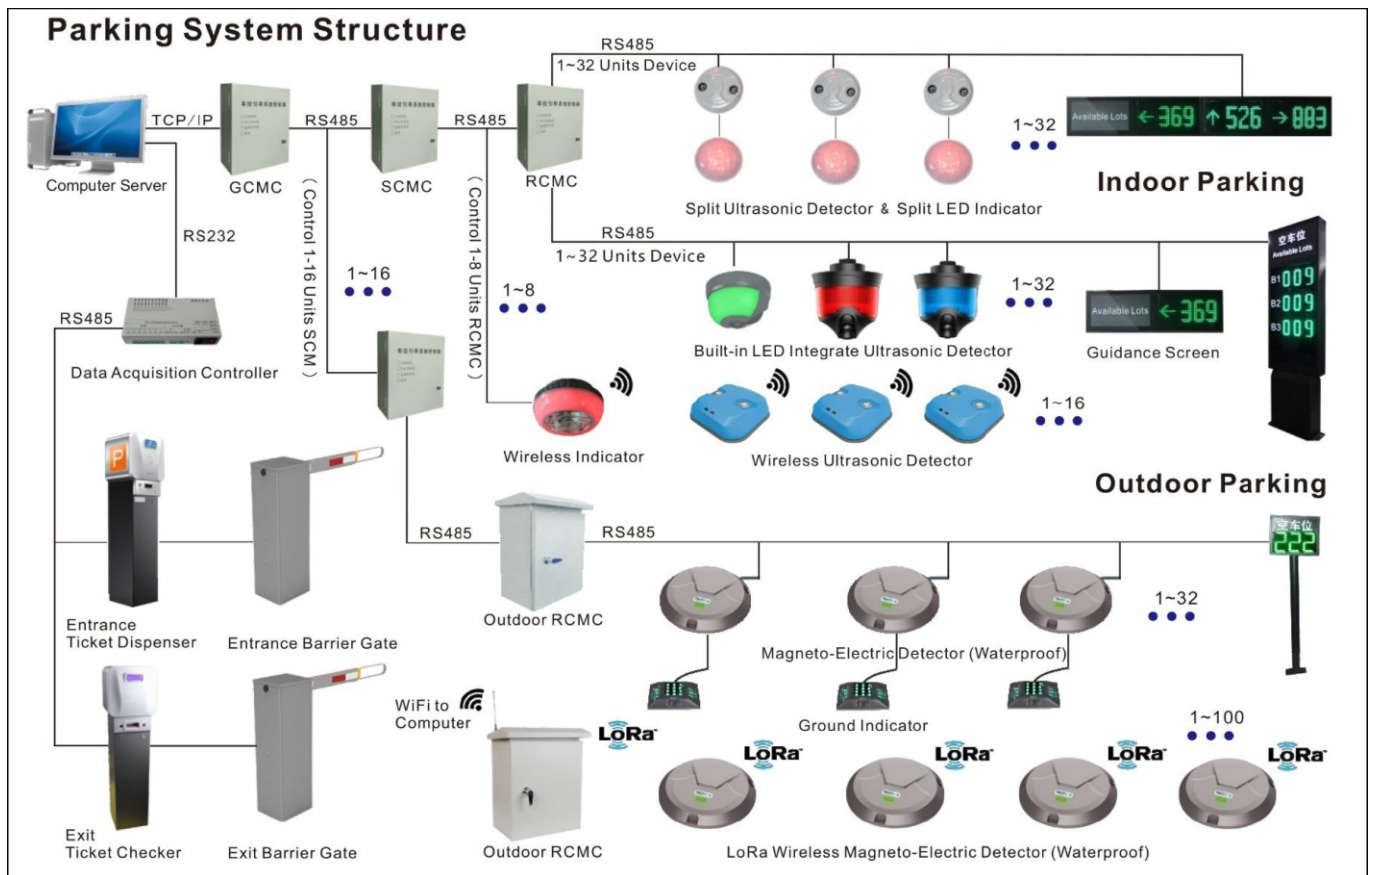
Parking System Structure

TCP/IP
Computer Server
GCMC
RS485
SCMC
RS485
RCMC
RS485
1~32 Units Device
Available Lots ←369 ↑526 →883
1~32
Indoor Parking
Split Ultrasonic Detector & Split LED Indicator
RS232
( Control 1-16 Units SCM )
( Control 1-8 Units RCMC )
RS485
1~32 Units Device
空车位
Available Lots
B1 009
B2 009
B3 009
1~16
1~8
1~32
RS485
Available Lots ←369
Data Acquisition Controller
Built-in LED Integrate Ultrasonic Detector
Guidance Screen
1~16
Wireless Indicator
Wireless Ultrasonic Detector
Outdoor Parking
RS485
RS485
空车位
222
Outdoor RCMC
1~32
Entrance Ticket Dispenser
Entrance Barrier Gate
Magneto-Electric Detector (Waterproof)
WiFi to Computer
Ground Indicator
1~100
LoRa
LoRa
LoRa
LoRa
LoRa
Exit Ticket Checker
Exit Barrier Gate
Outdoor RCMC
LoRa Wireless Magneto-Electric Detector (Waterproof)